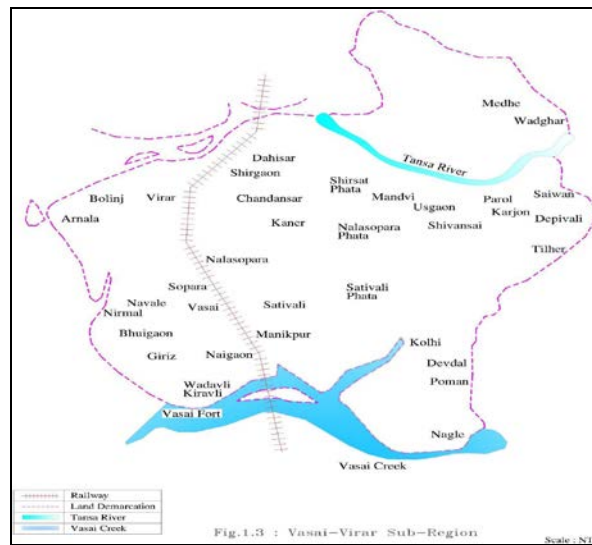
Medhe
Wadghar
Tansa River
Dahisar
Shirgaon
Shirsat Phata
Mandvi
Usgaon
Parol
Karjon
Saiwan
Depivali
Bolinj
Virar
Chandansar
Kaner
Nalasopara Phata
Shivansai
Tilher
Arnala
Nalasopara
Sopara
Sativali Phata
Navale
Nirmal
Vasai
Sativali
Bhuigaon
Manikpur
Kolhi
Giriz
Naigaon
Devdal
Poman
Wadavli
Kiravli
Vasai Fort
Nagle
Vasai Creek

Railway
Land Demarcation
Tansa River
Vasai Creek

Fig.1.3 : Vasai-Virar Sub-Region

Scale : NT